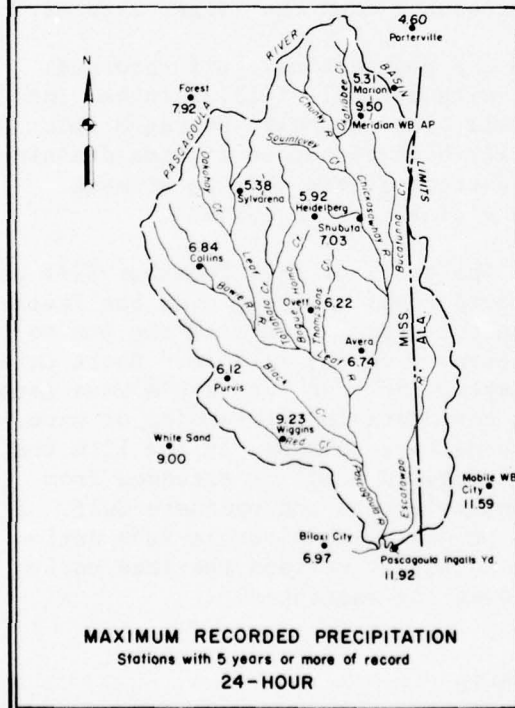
N

4.60
Porterville

PASCAGOULA RIVER BASIN

5.31
Marion

9.50
Meridian WB AP

Forest
7.92

Chunky R.

Okatibbee Cr.

Souinlovey Cr.

LIMITS

5.38
Sylvarena

5.92
Heidelberg

Chickasawhay R.

Bucatunna Cr.

Shubuta
7.03

Oakohay Cr.

6.84
Collins

Bowie R.

Leaf R.

Tallahala Cr.

Bogue Homo

Ovett

6.22

Thompsons Cr.

Leaf R.

Avera
6.74

MISS

ALA

6.12
Purvis

Black Cr.

9.23
Wiggins

Red Cr.

White Sand
9.00

Pascagoula R.

Escatawpa

Mobile WB City
11.59

Biloxi City
6.97

Pascagoula Ingalls Yd.
11.92

MAXIMUM RECORDED PRECIPITATION
Stations with 5 years or more of record
24-HOUR